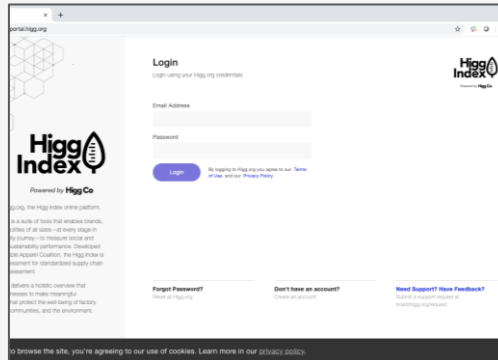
portal.higg.org

Higg Index

Powered by Higg Co

ygg.org, the Higg Index online platform.

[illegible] is a suite of tools that enables brands, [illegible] cilities of all sizes—at every stage in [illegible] ly journey—to measure social and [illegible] ustainability performance. Developed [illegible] ble Apparel Coalition, the Higg Index is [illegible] easurement for standardized supply chain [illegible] sessment.

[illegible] delivers a holistic overview that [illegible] esses to make meaningful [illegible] hat protect the well-being of factory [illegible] communities, and the environment.

Login

Login using your Higg.org credentials

Email Address

Password

Login

By logging to Higg.org you agree to our Terms of Use. and our Privacy Policy.

Higg Index

Powered by Higg Co

Forgot Password?
Reset at Higg.org

Don't have an account?
Create an account

Need Support? Have Feedback?
Submit a support request at howtohigg.org/request

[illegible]o browse the site, you're agreeing to our use of cookies. Learn more in our privacy policy.